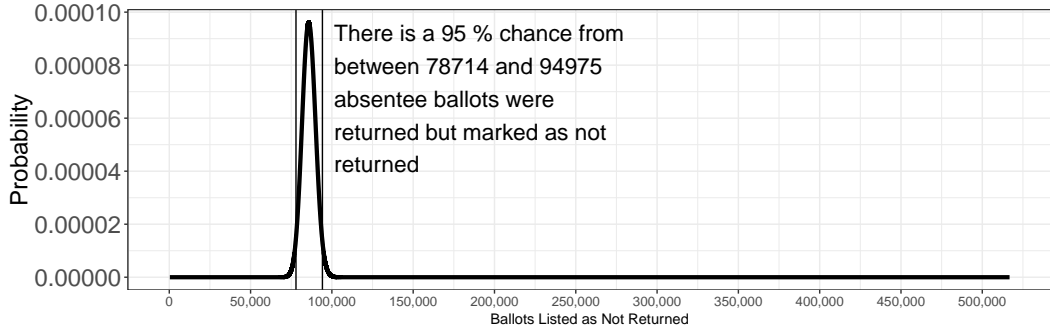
Probability

0.00010
0.00008
0.00006
0.00004
0.00002
0.00000

There is a 95 % chance from between 78714 and 94975 absentee ballots were returned but marked as not returned

0
50,000
100,000
150,000
200,000
250,000
300,000
350,000
400,000
450,000
500,000

Ballots Listed as Not Returned